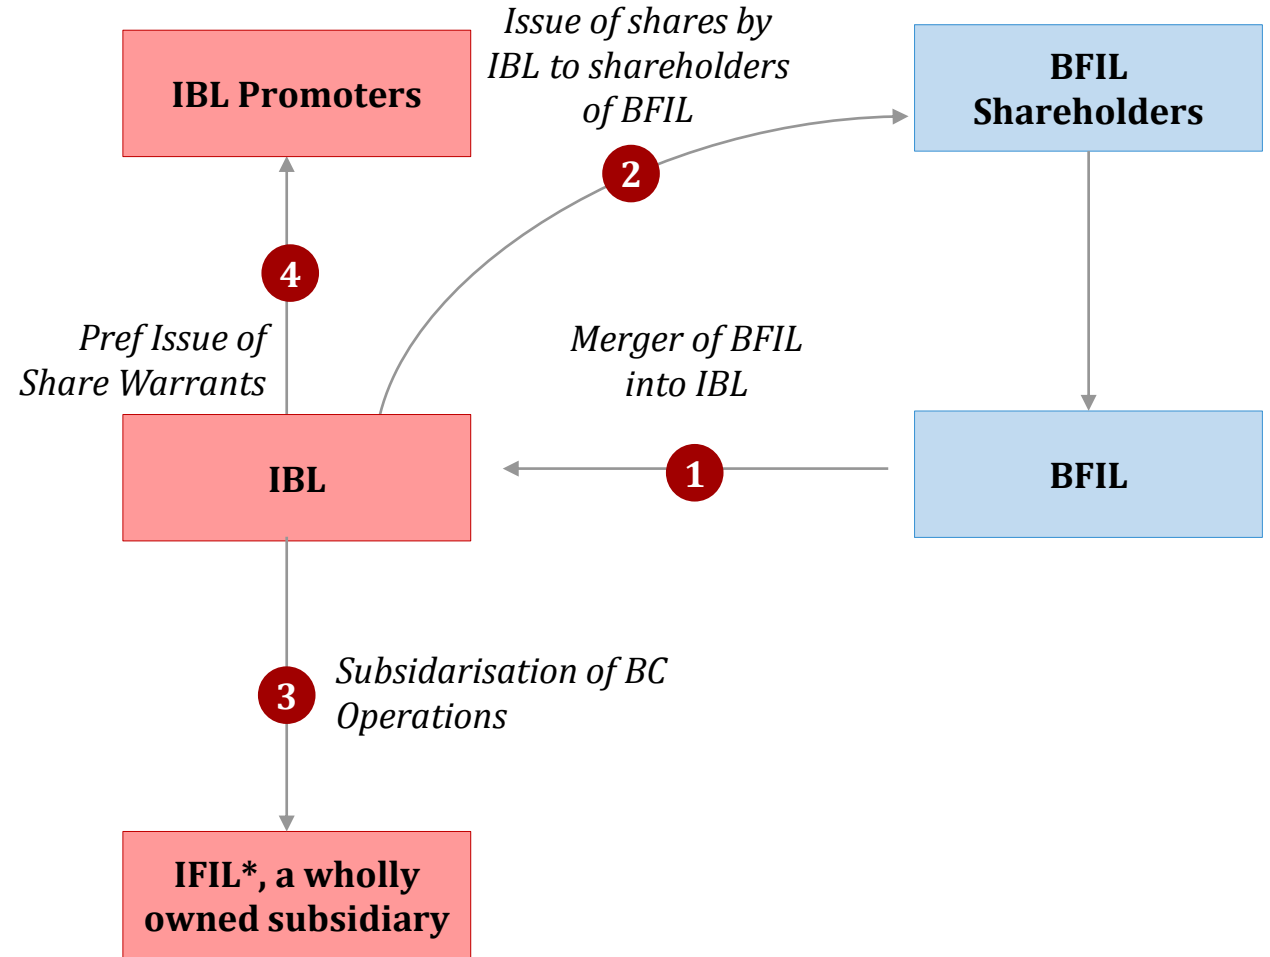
IBL Promoters

Issue of shares by IBL to shareholders of BFIL

BFIL Shareholders

2

4

Pref Issue of Share Warrants

Merger of BFIL into IBL

IBL

1

BFIL

3

Subsidarisation of BC Operations

IFIL*, a wholly owned subsidiary